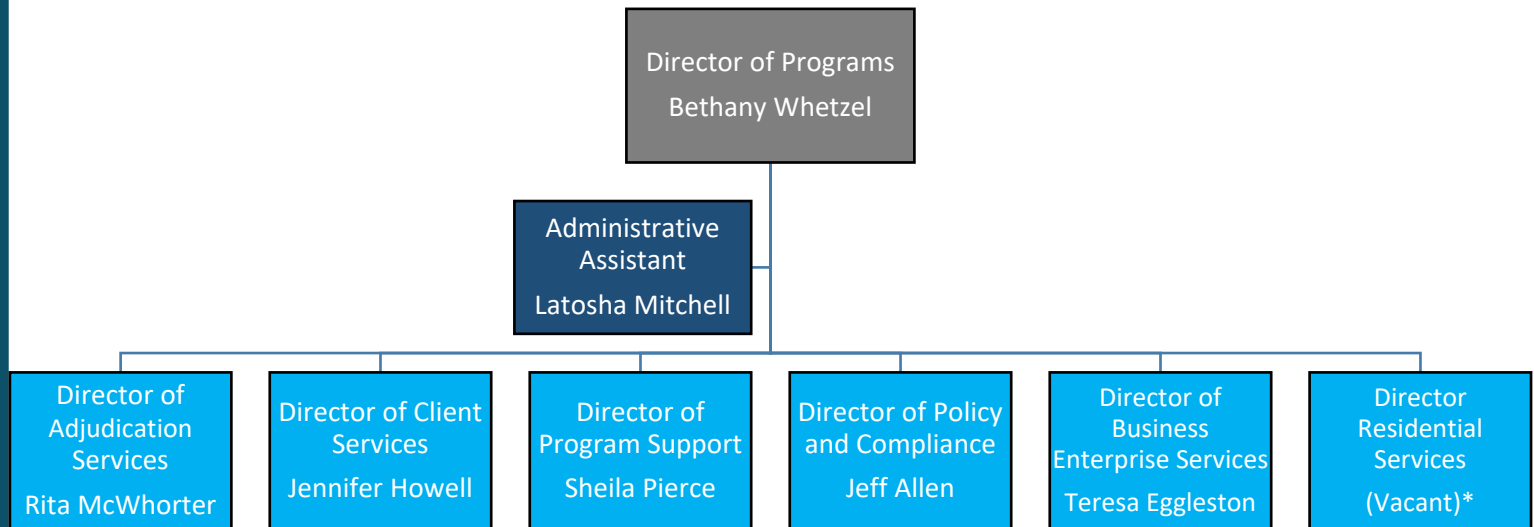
Director of Programs
Bethany Whetzel

Administrative Assistant
Latosha Mitchell

Director of Adjudication Services
Rita McWhorter

Director of Client Services
Jennifer Howell

Director of Program Support
Sheila Pierce

Director of Policy and Compliance
Jeff Allen

Director of Business Enterprise Services
Teresa Eggleston

Director Residential Services
(Vacant)*